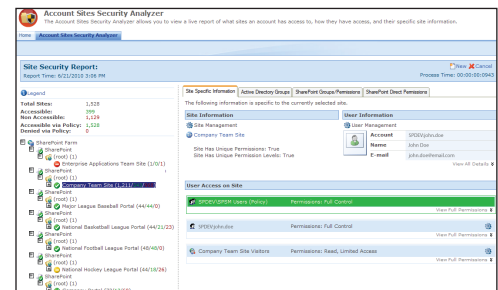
Account Sites Security Analyzer
The Account Sites Security Analyzer allows you to view a live report of what sites an account has access to, how they have access, and their specific site information.

Home | Account Sites Security Analyzer

Site Security Report:
Report Time: 6/21/2010 3:06 PM

New | Cancel
Process Time: 00:00:00:0943

Legend

Total Sites: 1,528
Accessible: 399
Non Accessible: 1,129
Accessible via Policy: 1,528
Denied via Policy: 0

SharePoint Farm
SharePoint
(root) (1)
Enterprise Applications Team Site (1/0/1)
SharePoint
(root) (1)
Company Team Site (1,211/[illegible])
SharePoint
(root) (1)
Major League Baseball Portal (44/44/0)
SharePoint
(root) (1)
National Basketball League Portal (44/21/23)
SharePoint
(root) (1)
National Football League Portal (48/40/0)
SharePoint
(root) (1)
National Hockey League Portal (44/18/26)
SharePoint
(root) (1)
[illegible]

Site Specific Information | Active Directory Groups | SharePoint Groups/Permissions | SharePoint Direct Permissions

The following information is specific to the currently selected site.

Site Information
Site Management
Company Team Site

Site Has Unique Permissions: True
Site Has Unique Permission Levels: True

User Information
User Management
Account SPDEV\john.doe
Name John Doe
E-mail john.doe@email.com
View All Details

User Access on Site

SPDEV\SPSM Users (Policy) Permissions: Full Control
View Full Permissions

SPDEV\john.doe Permissions: Full Control
View Full Permissions

Company Team Site Visitors Permissions: Read, Limited Access
View Full Permissions